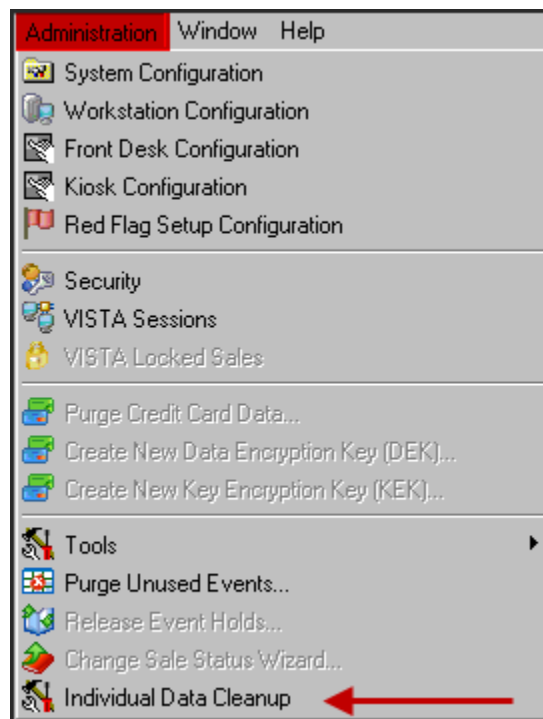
Administration Window Help

System Configuration
Workstation Configuration
Front Desk Configuration
Kiosk Configuration
Red Flag Setup Configuration

Security
VISTA Sessions
VISTA Locked Sales

Purge Credit Card Data...
Create New Data Encryption Key (DEK)...
Create New Key Encryption Key (KEK)...

Tools
Purge Unused Events...
Release Event Holds...
Change Sale Status Wizard...
Individual Data Cleanup